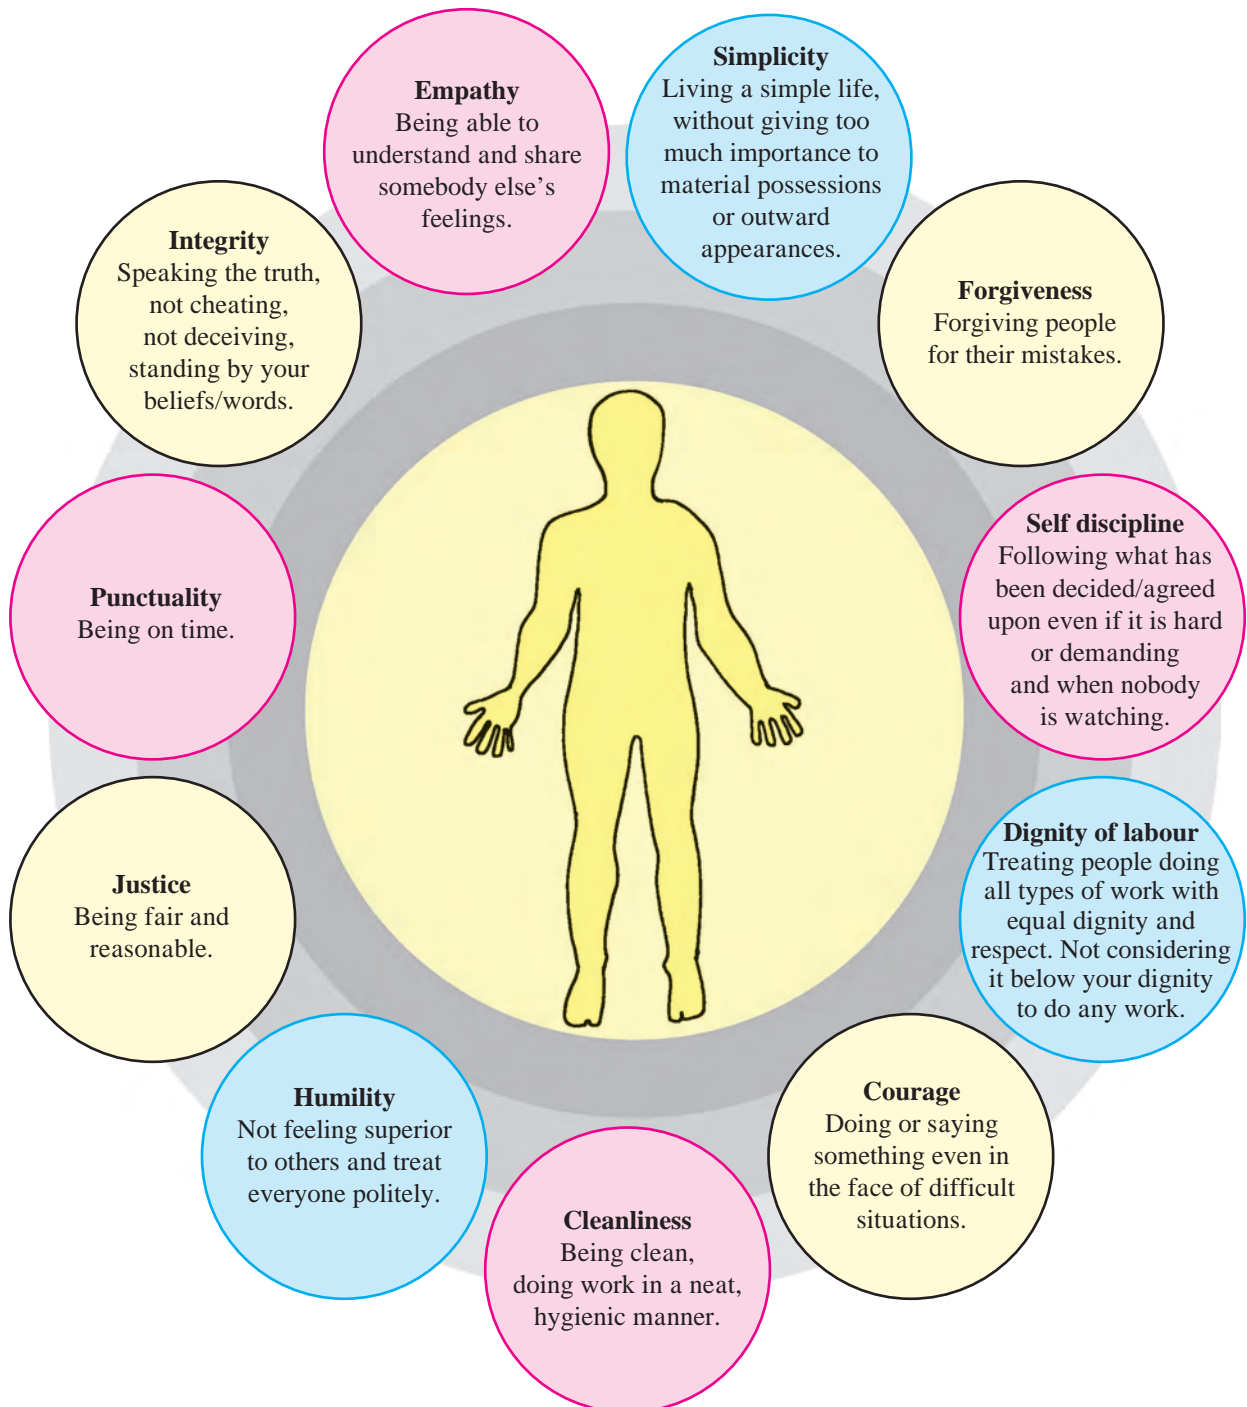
Empathy
Being able to understand and share somebody else's feelings.

Simplicity
Living a simple life, without giving too much importance to material possessions or outward appearances.

Integrity
Speaking the truth, not cheating, not deceiving, standing by your beliefs/words.

Forgiveness
Forgiving people for their mistakes.

Self discipline
Following what has been decided/agreed upon even if it is hard or demanding and when nobody is watching.

Punctuality
Being on time.

Dignity of labour
Treating people doing all types of work with equal dignity and respect. Not considering it below your dignity to do any work.

Justice
Being fair and reasonable.

Courage
Doing or saying something even in the face of difficult situations.

Humility
Not feeling superior to others and treat everyone politely.

Cleanliness
Being clean, doing work in a neat, hygienic manner.